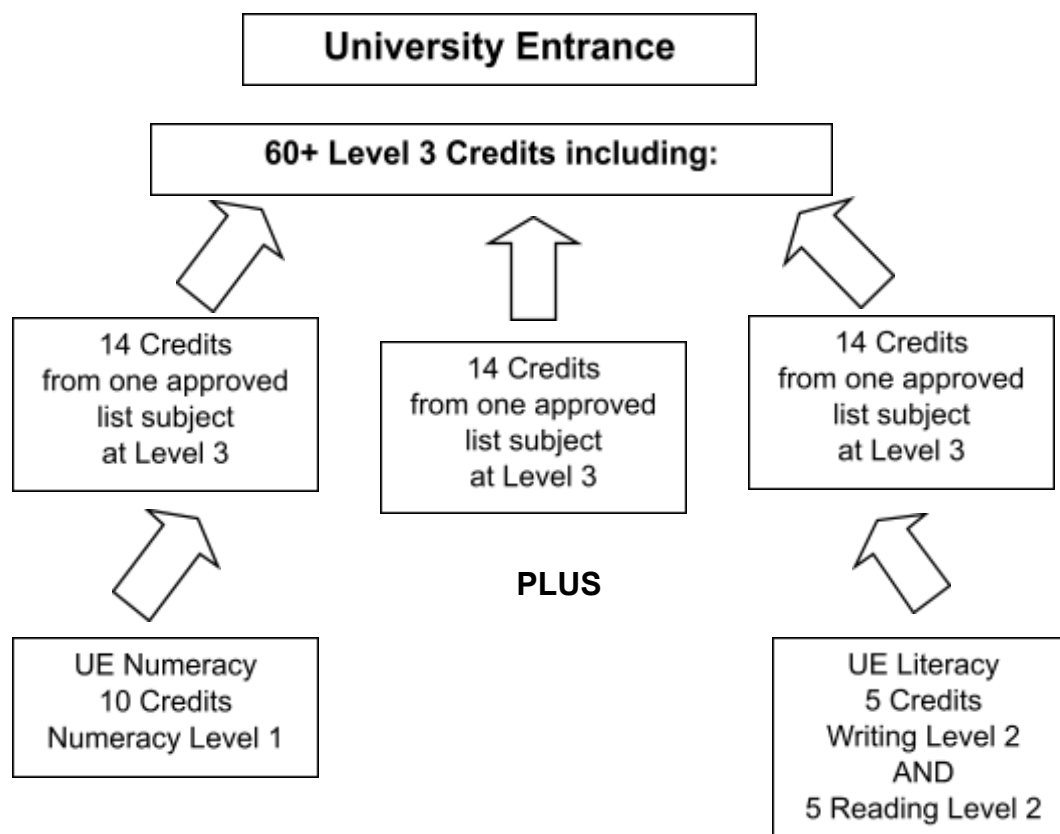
University Entrance

60+ Level 3 Credits including:

14 Credits from one approved list subject at Level 3

14 Credits from one approved list subject at Level 3

14 Credits from one approved list subject at Level 3

PLUS

UE Numeracy
10 Credits
Numeracy Level 1

UE Literacy
5 Credits
Writing Level 2
AND
5 Reading Level 2